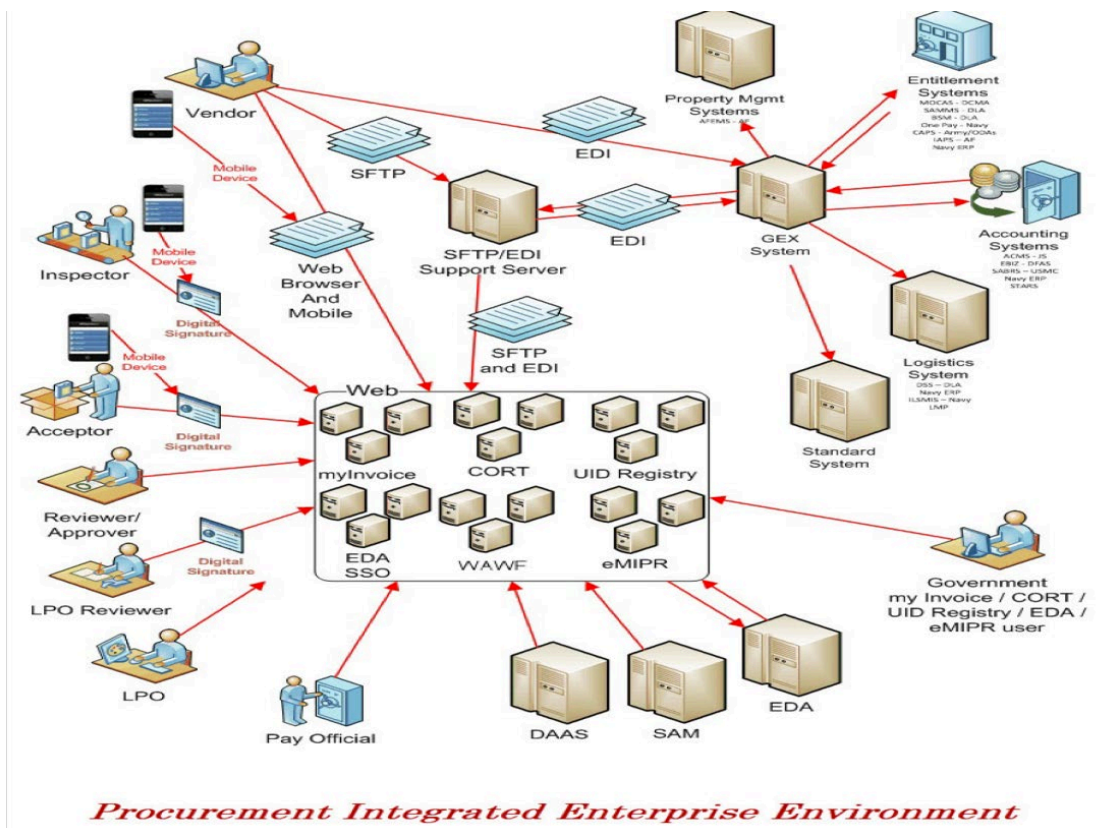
Vendor

Mobile Device

SFTP

EDI

Property Mgmt Systems
AFEMS - AF

Entitlement Systems
MOCAS - DCMA
SAMMS - DLA
BSM - DLA
One Pay - Navy
CAPS - Army/ODAs
IAPS - AF
Navy ERP

Inspector

Mobile Device

Digital Signature

Web Browser And Mobile

SFTP/EDI Support Server

EDI

GEX System

Accounting Systems
ACMS - JS
EBIZ - DFAS
SABRS - USMC
Navy ERP
STARS

SFTP and EDI

Mobile Device

Digital Signature

Acceptor

Web

myInvoice

CORT

UID Registry

Logistics System
DSS - DLA
Navy ERP
ILSMIS - Navy
LMP

Standard System

Reviewer/ Approver

Digital Signature

EDA SSO

WAWF

eMIPR

LPO Reviewer

LPO

Government my Invoice / CORT / UID Registry / EDA / eMIPR user

Pay Official

DAAS

SAM

EDA

Procurement Integrated Enterprise Environment